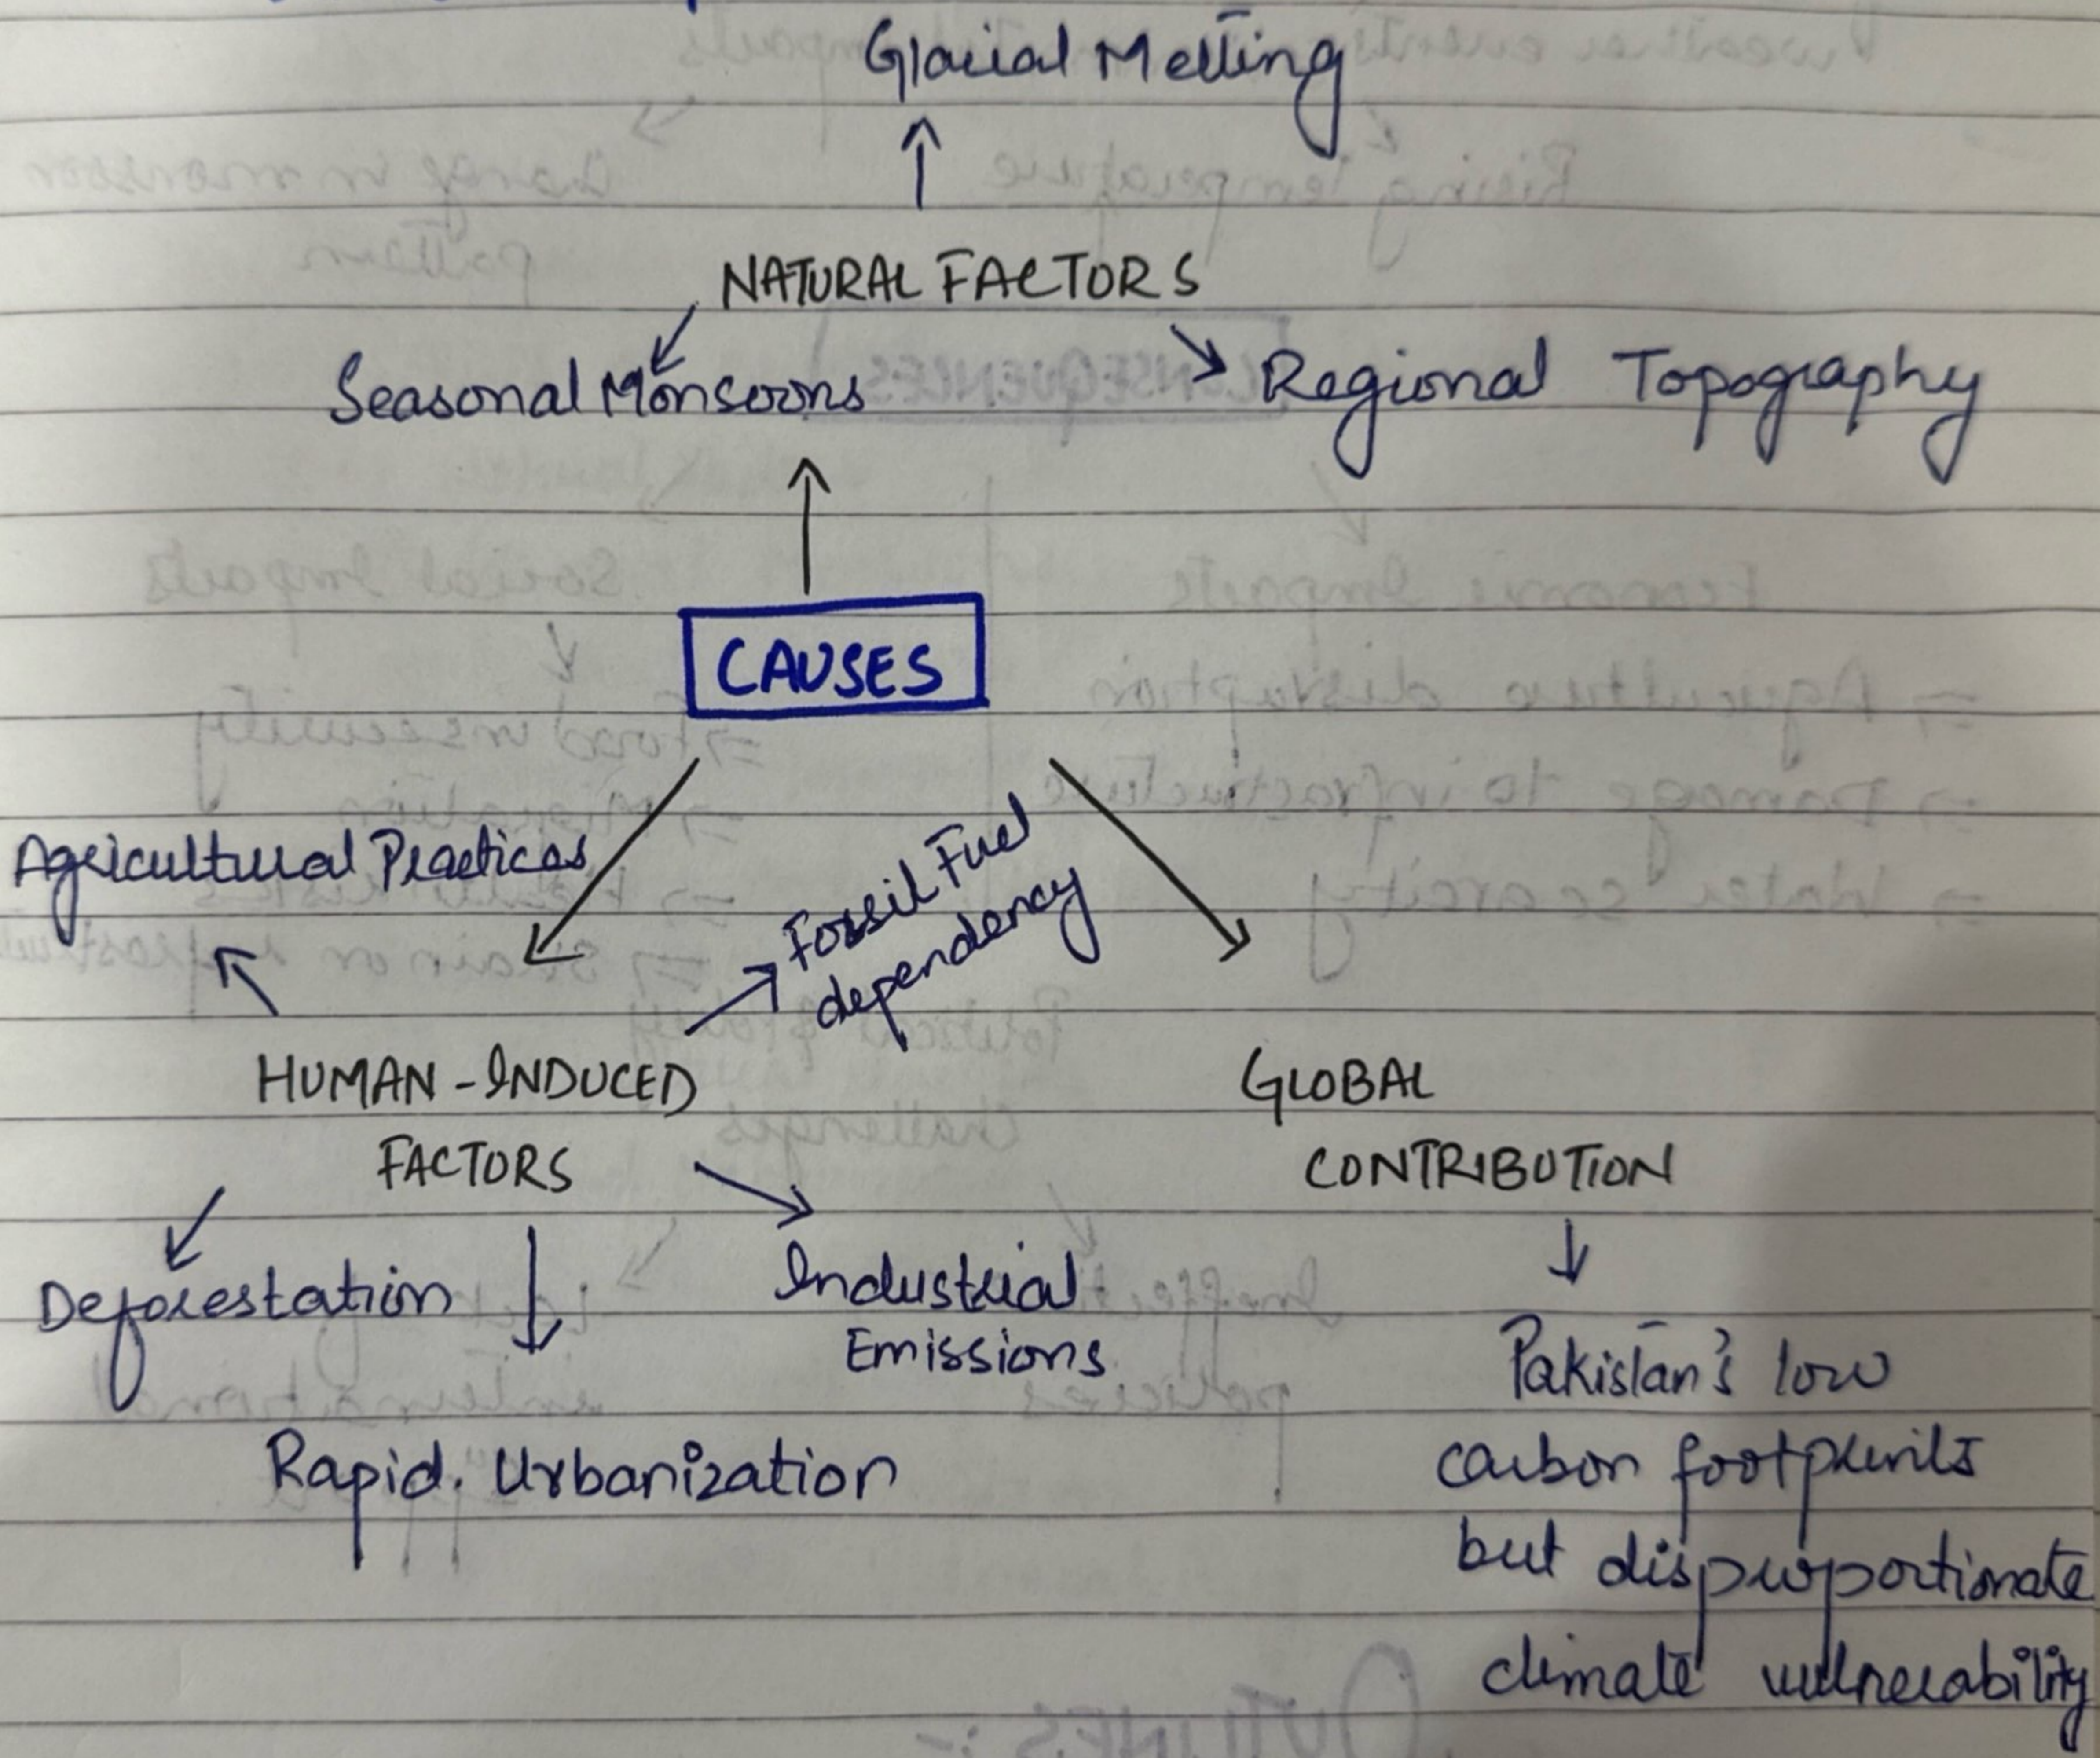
Glacial Melting

NATURAL FACTORS

Seasonal Monsoons

Regional Topography

CAUSES

Agricultural Practices

Fossil Fuel dependency

HUMAN - INDUCED FACTORS

GLOBAL CONTRIBUTION

Deforestation

Industrial Emissions

Rapid Urbanization

Pakistan's low carbon footprints but disproportionate climate vulnerability